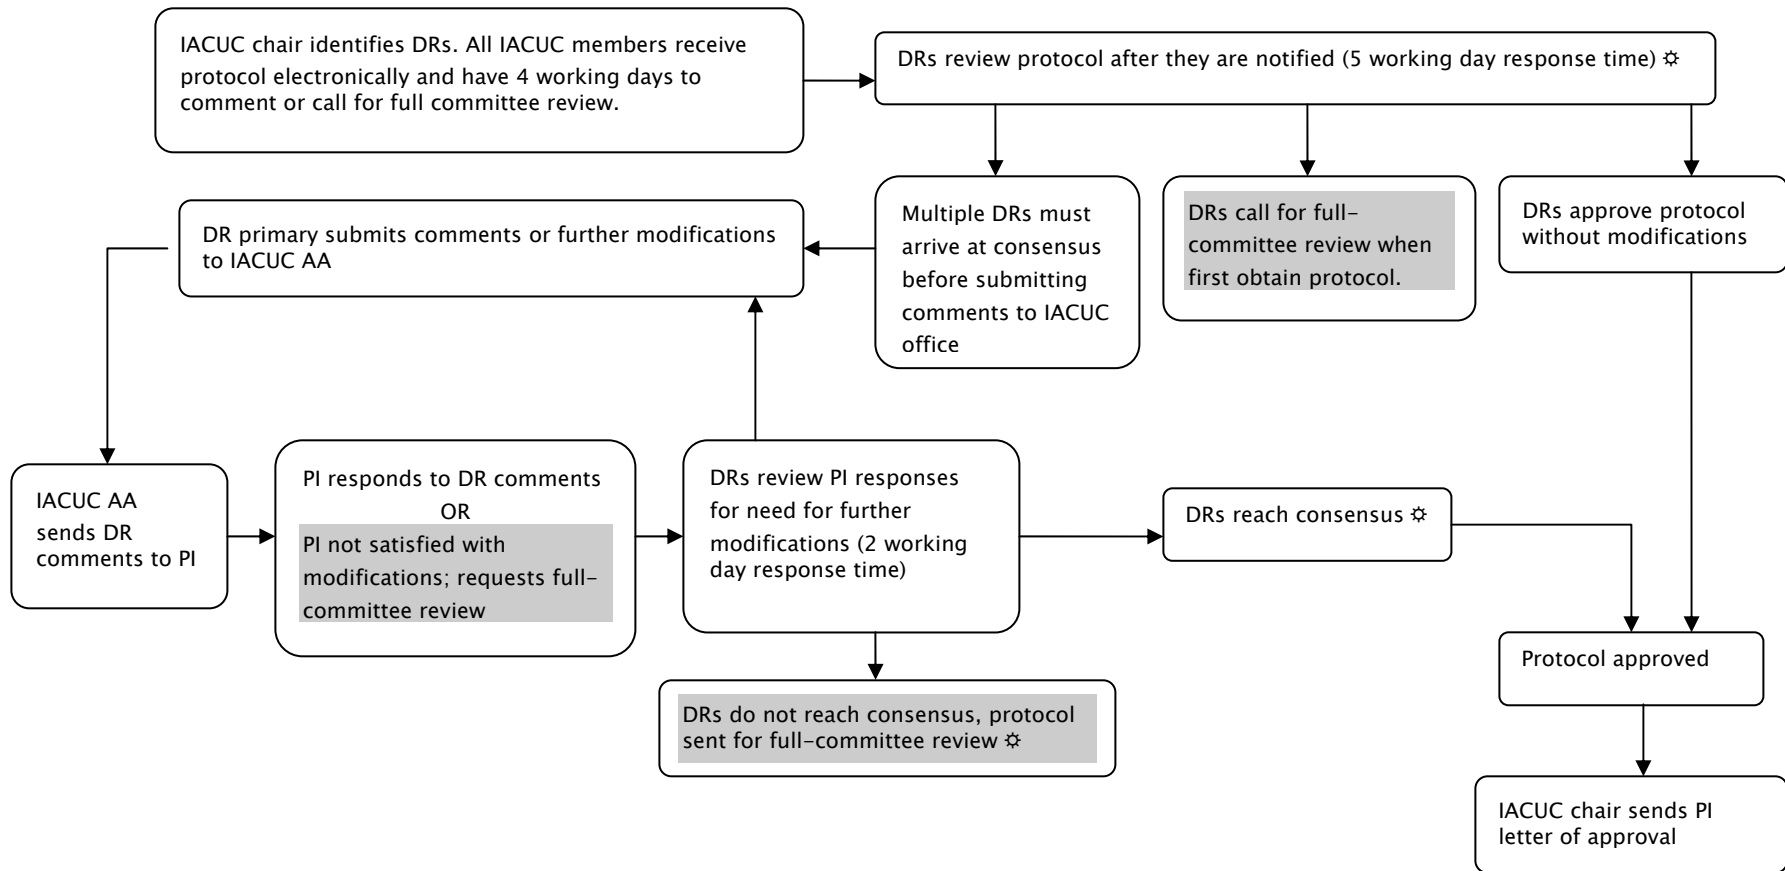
IACUC chair identifies DRs. All IACUC members receive protocol electronically and have 4 working days to comment or call for full committee review.

DRs review protocol after they are notified (5 working day response time) ☼

Multiple DRs must arrive at consensus before submitting comments to IACUC office

DRs call for full-committee review when first obtain protocol.

DRs approve protocol without modifications

DR primary submits comments or further modifications to IACUC AA

IACUC AA sends DR comments to PI

PI responds to DR comments
OR
PI not satisfied with modifications; requests full-committee review

DRs review PI responses for need for further modifications (2 working day response time)

DRs reach consensus ☼

Protocol approved

DRs do not reach consensus, protocol sent for full-committee review ☼

IACUC chair sends PI letter of approval